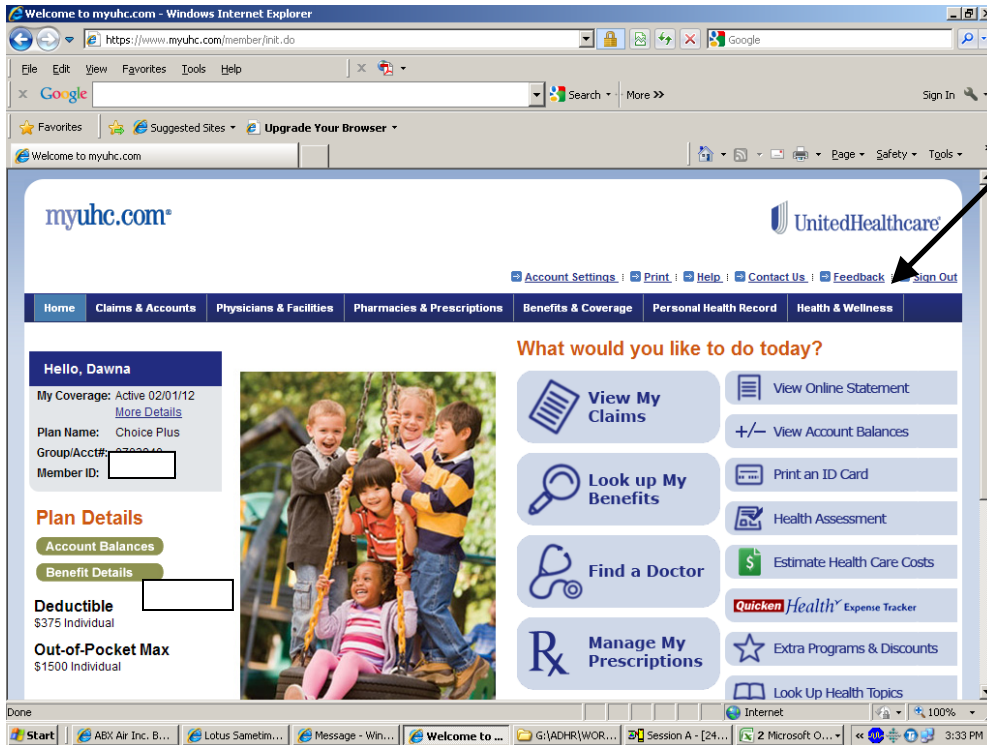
Welcome to myuhc.com - Windows Internet Explorer

https://www.myuhc.com/member/init.do

Google

File Edit View Favorites Tools Help

Google

Search • More »

Sign In

Favorites | Suggested Sites • Upgrade Your Browser •

Welcome to myuhc.com

Page • Safety • Tools •

myuhc.com

UnitedHealthcare

Account Settings | Print | Help | Contact Us | Feedback | Sign Out

Home | Claims & Accounts | Physicians & Facilities | Pharmacies & Prescriptions | Benefits & Coverage | Personal Health Record | Health & Wellness

Hello, Dawna

My Coverage: Active 02/01/12
More Details
Plan Name: Choice Plus
Group/Acct#: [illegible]
Member ID:

Plan Details

Account Balances

Benefit Details

Deductible
$375 Individual

Out-of-Pocket Max
$1500 Individual

What would you like to do today?

View My Claims

Look up My Benefits

Find a Doctor

Manage My Prescriptions

View Online Statement

View Account Balances

Print an ID Card

Health Assessment

Estimate Health Care Costs

Quicken Health Expense Tracker

Extra Programs & Discounts

Look Up Health Topics

Done

Internet

100%

Start | ABX Air Inc. B... | Lotus Sametim... | Message - Win... | Welcome to ... | G:\ADHR\WOR... | Session A - [24... | 2 Microsoft O... | 3:33 PM